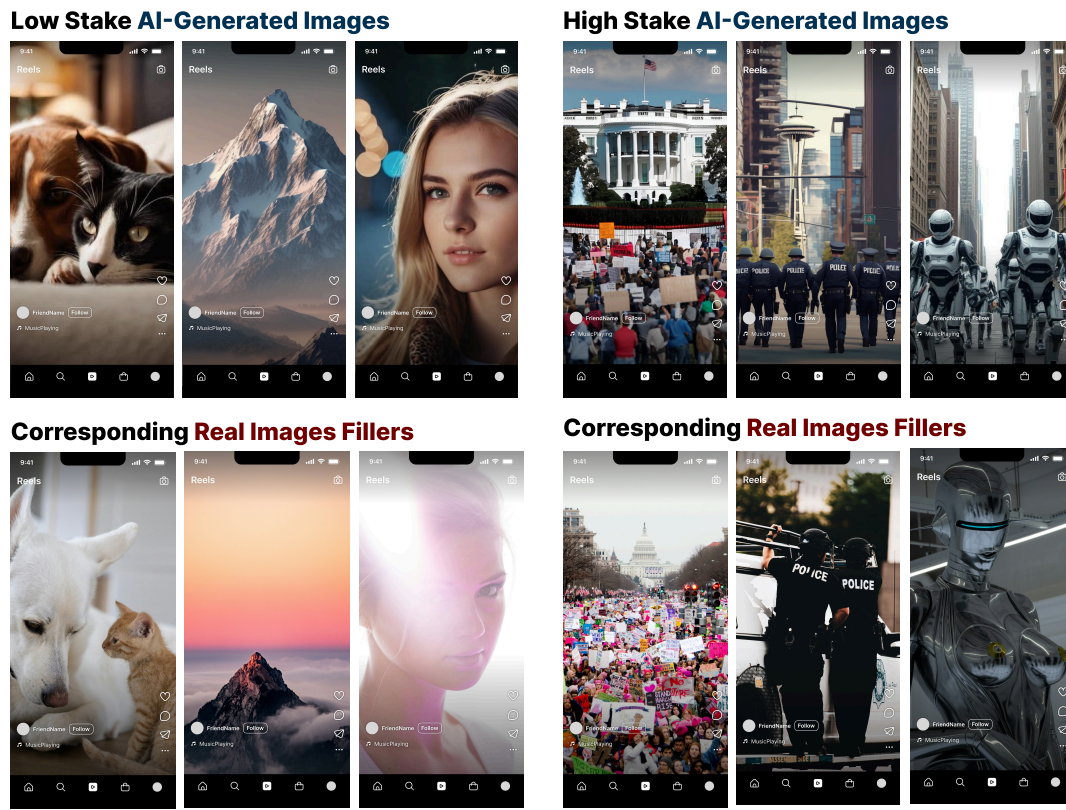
Low Stake AI-Generated Images

9:41
Reels
FriendName Follow
MusicPlaying

9:41
Reels
FriendName Follow
MusicPlaying

9:41
Reels
FriendName Follow
MusicPlaying

High Stake AI-Generated Images

9:41
Reels
FriendName Follow
MusicPlaying

9:41
Reels
POLICE POLICE POLICE POLICE
FriendName Follow
MusicPlaying

9:41
Reels
FriendName Follow
MusicPlaying

Corresponding Real Images Fillers

9:41
Reels
FriendName Follow
MusicPlaying

9:41
Reels
FriendName Follow
MusicPlaying

9:41
Reels
FriendName Follow
MusicPlaying

Corresponding Real Images Fillers

9:41
Reels
FriendName Follow
MusicPlaying

9:41
Reels
POLICE POLICE
FriendName Follow
MusicPlaying

9:41
Reels
FriendName Follow
MusicPlaying